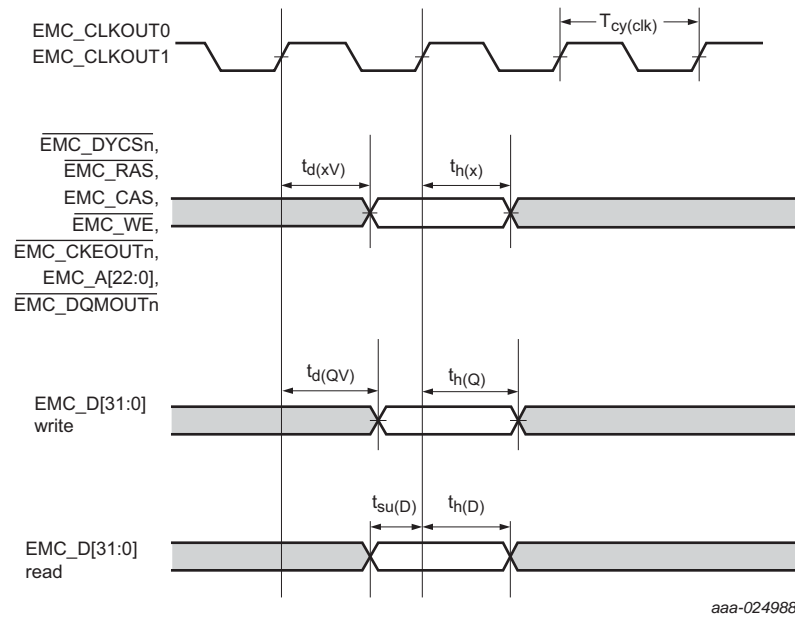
EMC_CLKOUT0
EMC_CLKOUT1

$T_{cy(clk)}$

$\overline{EMC\_DYCSn}$,
$\overline{EMC\_RAS}$,
EMC_CAS,
$\overline{EMC\_WE}$,
$\overline{EMC\_CKEOUTn}$,
EMC_A[22:0],
$\overline{EMC\_DQMOUTn}$

$t_{d(xV)}$

$t_{h(x)}$

$t_{d(QV)}$

$t_{h(Q)}$

EMC_D[31:0]
write

$t_{su(D)}$

$t_{h(D)}$

EMC_D[31:0]
read

aaa-024988